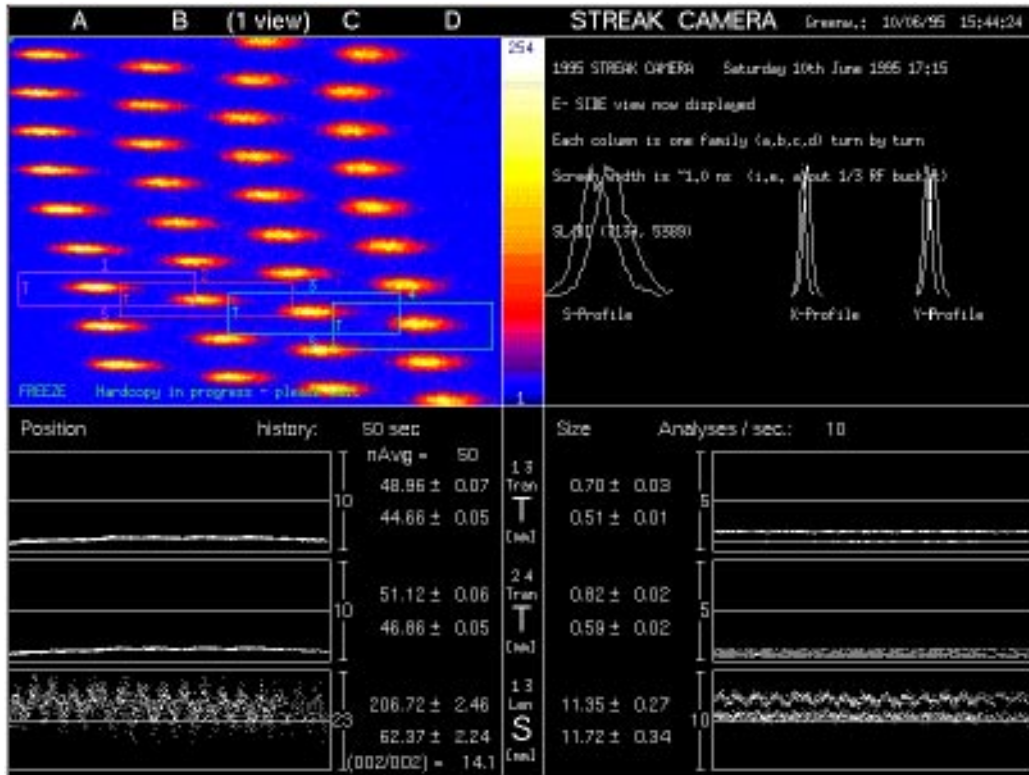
A B (1 view) C D

STREAK CAMERA Greenw.: 10/06/95 15:44:24

254

1995 STREAK CAMERA Saturday 10th June 1995 17:15

E- SIDE view now displayed

Each column is one family (a,b,c,d) turn by turn

Screen width is ~1.0 ns (i.e. about 1/3 RF bucket)

SL/BD (7139, 5389)

S-Profile

X-Profile

Y-Profile

1

T

T

5

T

T

3

4

FREEZE Hardcopy in progress - please wait

1

Position history: 50 sec

nAvg = 50

10

48.96 ± 0.07

44.66 ± 0.05

1 3
Tran
T
[mm]

Size Analyses / sec.: 10

0.70 ± 0.03

0.51 ± 0.01

5

10

51.12 ± 0.06

46.86 ± 0.05

2 4
Tran
T
[mm]

0.82 ± 0.02

0.59 ± 0.02

5

23

206.72 ± 2.46

62.37 ± 2.24

(002/002) = 14.1

1 3
Lon
S
[mm]

11.35 ± 0.27

11.72 ± 0.34

10